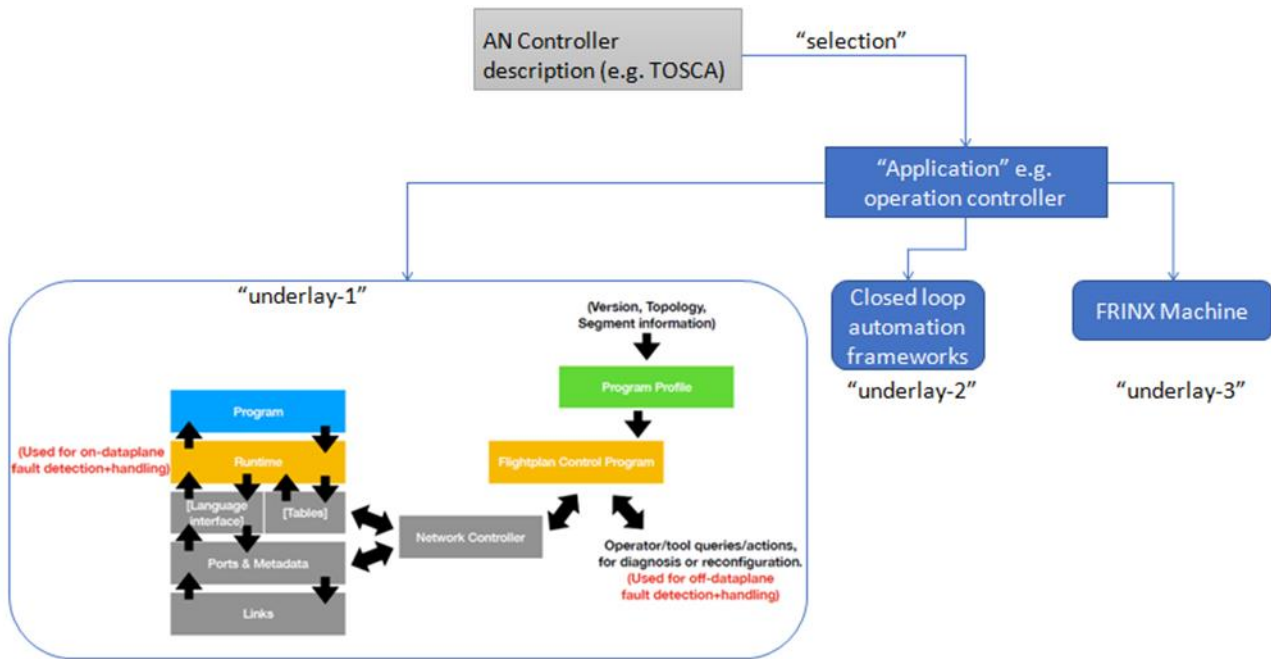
AN Controller description (e.g. TOSCA)

“selection”

“Application” e.g. operation controller

“underlay-1”

Closed loop automation frameworks

“underlay-2”

FRINX Machine

“underlay-3”

(Version, Topology, Segment information)

Program Profile

Program

(Used for on-dataplane fault detection+handling)

Runtime

Flightplan Control Program

[Language interface]

[Tables]

Network Controller

Ports & Metadata

Operator/tool queries/actions, for diagnosis or reconfiguration.

(Used for off-dataplane fault detection+handling)

Links